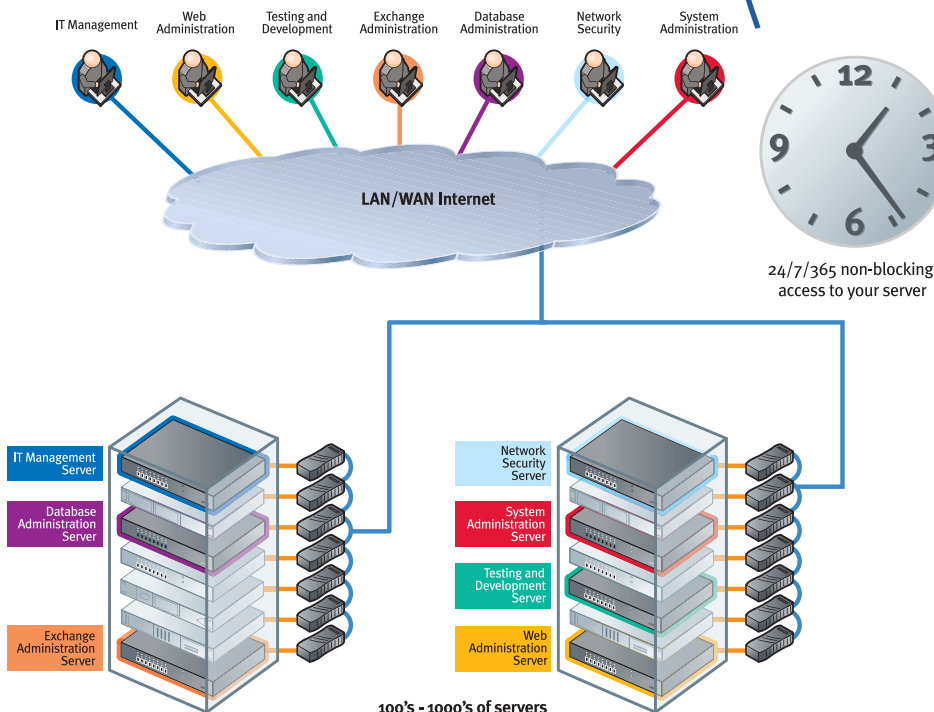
IT Management

Web Administration

Testing and Development

Exchange Administration

Database Administration

Network Security

System Administration

12

9

3

6

LAN/WAN Internet

24/7/365 non-blocking access to your server

IT Management Server

Database Administration Server

Exchange Administration Server

Network Security Server

System Administration Server

Testing and Development Server

Web Administration Server

100's - 1000's of servers